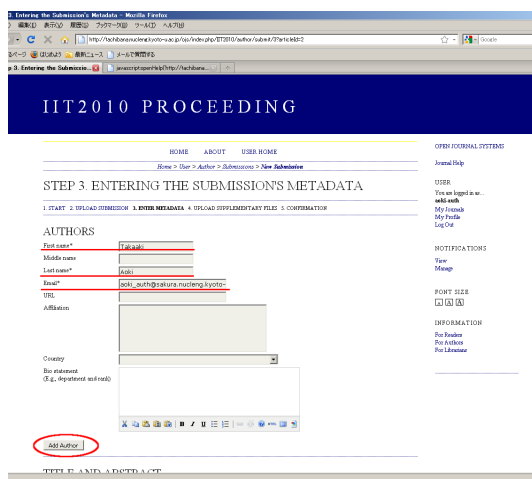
3. Entering the Submission's Metadata - Mozilla Firefox
編集(E) 表示(V) 履歴(S) ブックマーク(B) ツール(T) ヘルプ(H)
http://tachibana.nucleng.kyoto-u.ac.jp/ojs/index.php/IIT2010/author/submit/3?articleId=2
Google
ページ はじめよう 最新ニュース メールで実際する
p 3. Entering the Submissio... javascript:openHelp('http://tachibana...

IIT2010 PROCEEDING

HOME ABOUT USER HOME

Home > User > Author > Submissions > New Submission

STEP 3. ENTERING THE SUBMISSION'S METADATA

1. START 2. UPLOAD SUBMISSION 3. ENTER METADATA 4. UPLOAD SUPPLEMENTARY FILES 5. CONFIRMATION

AUTHORS

First name* Takaaki
Middle name
Last name* Aoki
Email* aoki_auth@sakura.nucleng.kyoto-
URL
Affiliation

Country
Bio statement (E.g., department and rank)

Add Author

TITLE AND ABSTRACT

OPEN JOURNAL SYSTEMS

Journal Help

USER
You are logged in as...
aoki-auth
My Journals
My Profile
Log Out

NOTIFICATIONS
View
Manage

FONT SIZE

INFORMATION
For Readers
For Authors
For Librarians